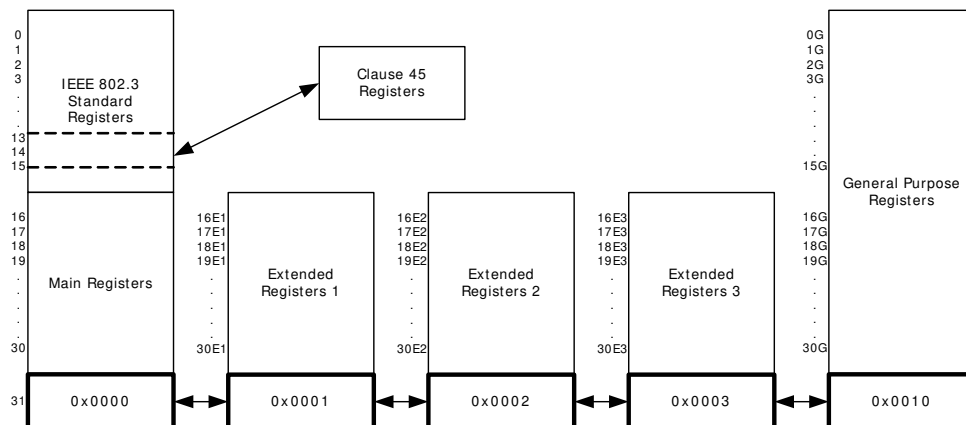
0
1
2
3
.
.
IEEE 802.3
Standard
Registers
13
14
15

Clause 45
Registers

0G
1G
2G
3G
.
.
.
.
15G

General Purpose
Registers

16
17
18
19
.
.
.
.
30
Main Registers

16E1
17E1
18E1
19E1
.
.
.
.
30E1
Extended
Registers 1

16E2
17E2
18E2
19E2
.
.
.
.
30E2
Extended
Registers 2

16E3
17E3
18E3
19E3
.
.
.
.
30E3
Extended
Registers 3

16G
17G
18G
19G
.
.
.
.
30G

31
0x0000
0x0001
0x0002
0x0003
0x0010